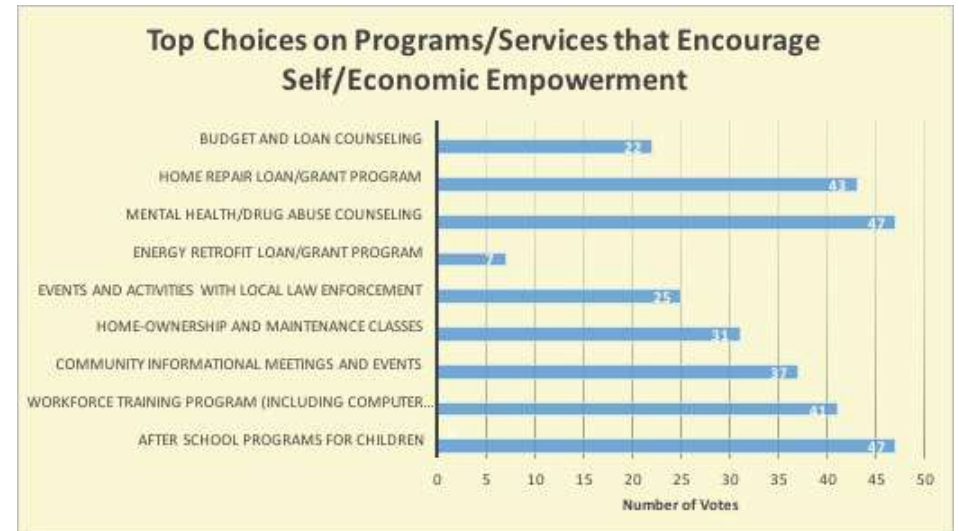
Top Choices on Programs/Services that Encourage Self/Economic Empowerment

BUDGET AND LOAN COUNSELING 22
HOME REPAIR LOAN/GRANT PROGRAM 43
MENTAL HEALTH/DRUG ABUSE COUNSELING 47
ENERGY RETROFIT LOAN/GRANT PROGRAM 7
EVENTS AND ACTIVITIES WITH LOCAL LAW ENFORCEMENT 25
HOME-OWNERSHIP AND MAINTENANCE CLASSES 31
COMMUNITY INFORMATIONAL MEETINGS AND EVENTS 37
WORKFORCE TRAINING PROGRAM (INCLUDING COMPUTER... 41
AFTER SCHOOL PROGRAMS FOR CHILDREN 47

0 5 10 15 20 25 30 35 40 45 50
Number of Votes